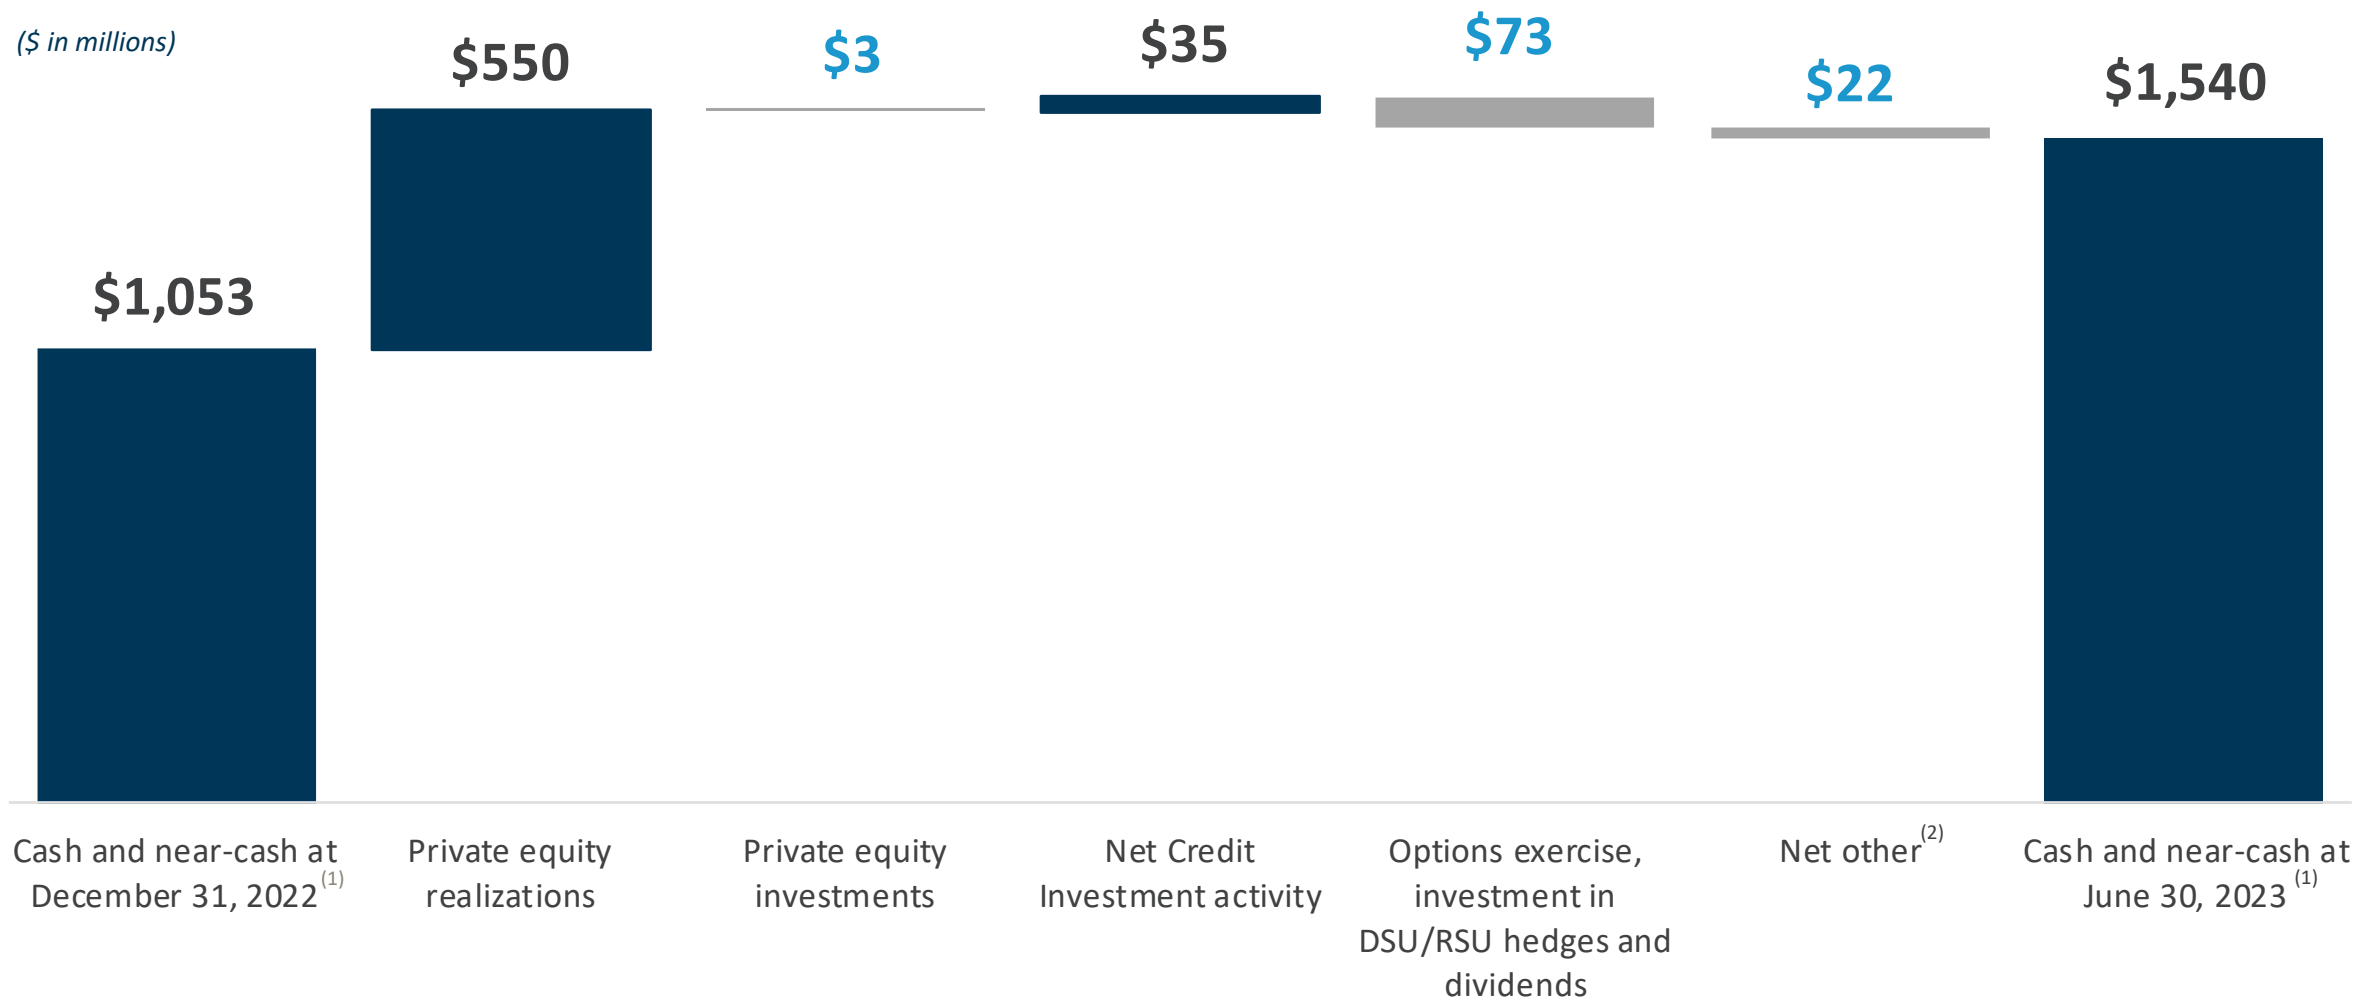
($ in millions)

$1,053

$550

$3

$35

$73

$22

$1,540

Cash and near-cash at December 31, 2022$^{(1)}$

Private equity realizations

Private equity investments

Net Credit Investment activity

Options exercise, investment in DSU/RSU hedges and dividends

Net other$^{(2)}$

Cash and near-cash at June 30, 2023 $^{(1)}$